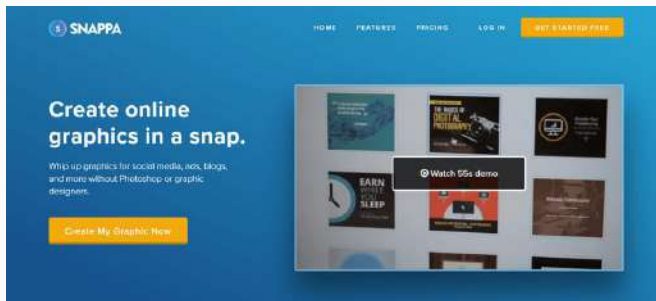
SNAPPA

HOME FEATURES PRICING LOG IN GET STARTED FREE

Create online graphics in a snap.

Whip up graphics for social media, ads, blogs, and more without Photoshop or graphic designers.

Create My Graphic Now

THE BASICS OF DIGITAL PHOTOGRAPHY

Watch 55s demo

EARN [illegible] SLEEP